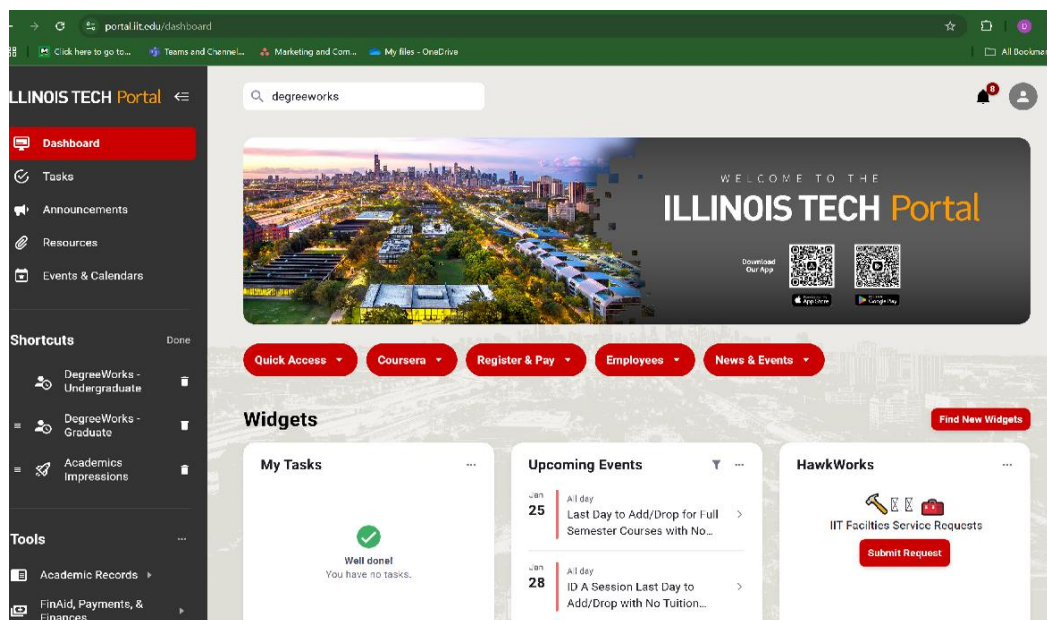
portal.iit.edu/dashboard

Click here to go to... Teams and Channel... Marketing and Com... My files - OneDrive All Bookmar

ILLINOIS TECH Portal

degreeworks

8

Dashboard
Tasks
Announcements
Resources
Events & Calendars

Shortcuts Done

DegreeWorks - Undergraduate
DegreeWorks - Graduate
Academics Impressions

Tools

Academic Records
FinAid, Payments, & Finances

WELCOME TO THE
ILLINOIS TECH Portal

Download Our App

App Store Google Play

Quick Access Coursera Register & Pay Employees News & Events

Widgets

Find New Widgets

My Tasks

Well done!
You have no tasks.

Upcoming Events

Jan 25 All day
Last Day to Add/Drop for Full Semester Courses with No...

Jan 28 All day
ID A Session Last Day to Add/Drop with No Tuition...

HawkWorks

IIT Facilities Service Requests

Submit Request